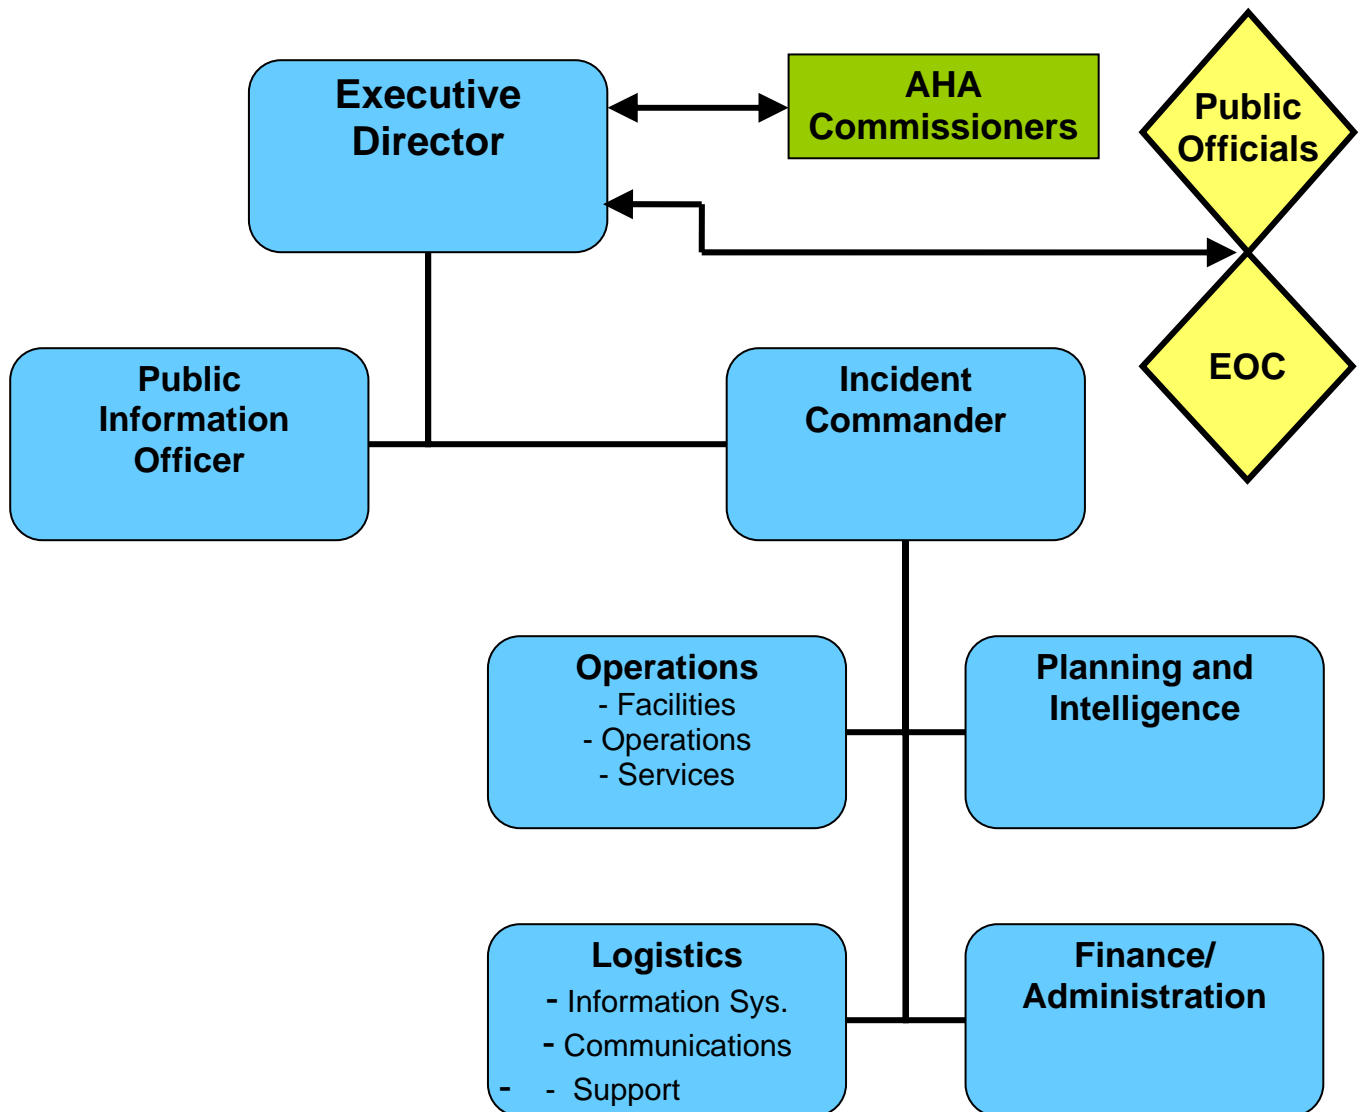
Executive Director

AHA Commissioners

Public Officials

EOC

Public Information Officer

Incident Commander

Operations
- Facilities
- Operations
- Services

Planning and Intelligence

Logistics
- Information Sys.
- Communications
- - Support

Finance/ Administration